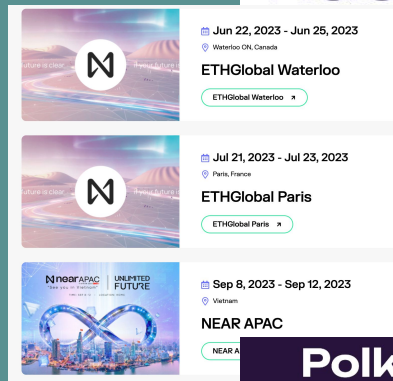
Jun 22, 2023 - Jun 25, 2023
Waterloo ON, Canada
ETHGlobal Waterloo
ETHGlobal Waterloo ↗

Jul 21, 2023 - Jul 23, 2023
Paris, France
ETHGlobal Paris
ETHGlobal Paris ↗

near APAC
"See you in Vietnam"
UNLIMITED FUTURE
Sep 8, 2023 - Sep 12, 2023
Vietnam
NEAR APAC
NEAR A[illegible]

Polk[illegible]